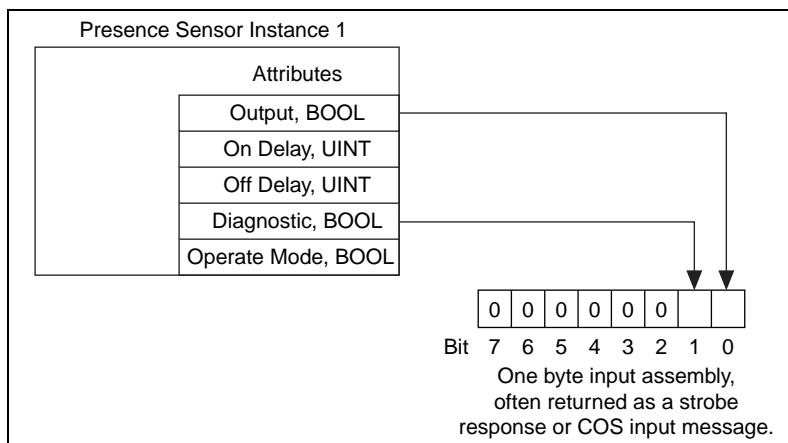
Presence Sensor Instance 1

Attributes

Output, BOOL

On Delay, UINT

Off Delay, UINT

Diagnostic, BOOL

Operate Mode, BOOL

| 0 | 0 | 0 | 0 | 0 | 0 | | |
|---|---|---|---|---|---|---|---|

Bit 7 6 5 4 3 2 1 0

One byte input assembly, often returned as a strobe response or COS input message.